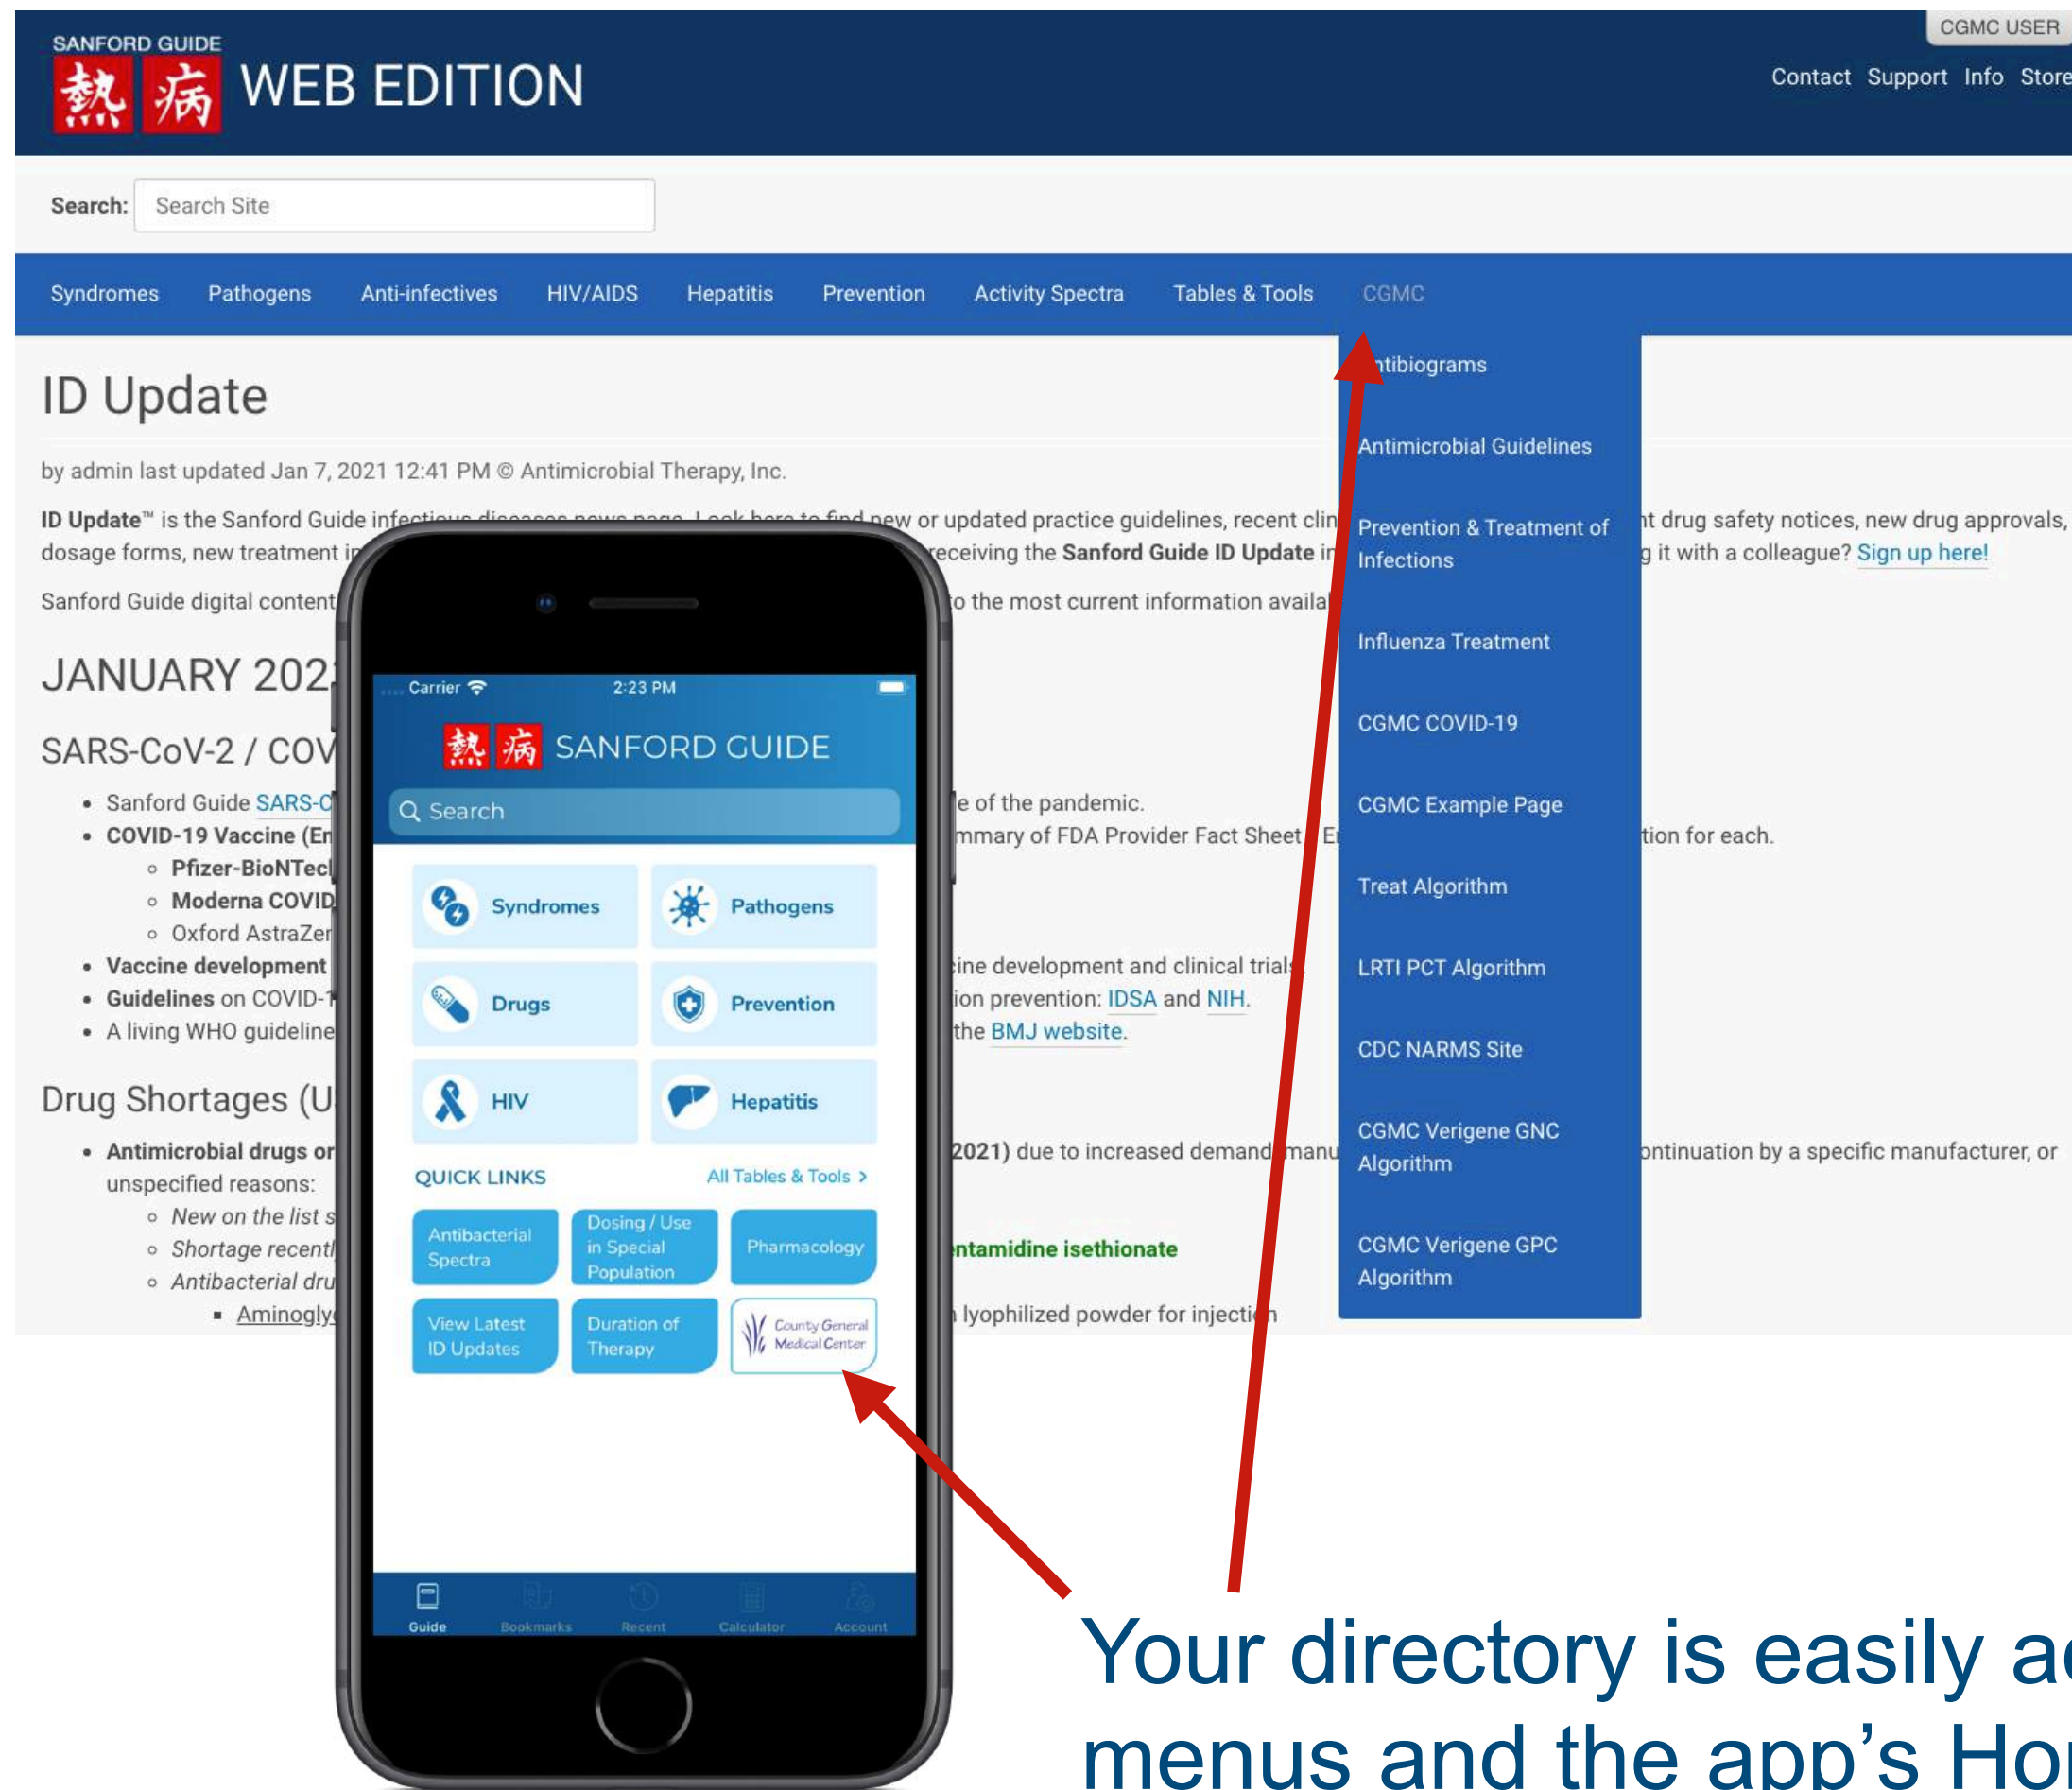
SANFORD GUIDE 熱病 WEB EDITION

CGMC USER

Contact Support Info Store

Search: Search Site

Syndromes Pathogens Anti-infectives HIV/AIDS Hepatitis Prevention Activity Spectra Tables & Tools CGMC

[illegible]tibiograms
Antimicrobial Guidelines
Prevention & Treatment of Infections
Influenza Treatment
CGMC COVID-19
CGMC Example Page
Treat Algorithm
LRTI PCT Algorithm
CDC NARMS Site
CGMC Verigene GNC Algorithm
CGMC Verigene GPC Algorithm

ID Update

by admin last updated Jan 7, 2021 12:41 PM © Antimicrobial Therapy, Inc.

ID Update™ is the Sanford Guide inf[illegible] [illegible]t drug safety notices, new drug approvals, dosage forms, new treatment i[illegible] receiving the Sanford Guide ID Update i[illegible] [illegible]g it with a colleague? Sign up here!

Sanford Guide digital content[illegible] to the most current information availa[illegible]

JANUARY 202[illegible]

SARS-CoV-2 / COV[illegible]

• Sanford Guide SARS-C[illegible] e of the pandemic.
• COVID-19 Vaccine (E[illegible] mmary of FDA Provider Fact Sheet E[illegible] tion for each.
  ○ Pfizer-BioNTec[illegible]
  ○ Moderna COVID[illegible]
  ○ Oxford AstraZe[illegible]
• Vaccine development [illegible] ine development and clinical trials
• Guidelines on COVID-1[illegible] ion prevention: IDSA and NIH.
• A living WHO guideline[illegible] the BMJ website.

Drug Shortages (U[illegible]

• Antimicrobial drugs or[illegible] 2021) due to increased demand, manu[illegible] ontinuation by a specific manufacturer, or unspecified reasons:
  ○ New on the list s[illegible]
  ○ Shortage recent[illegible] ntamidine isethionate
  ○ Antibacterial dru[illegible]
    ▪ Aminogly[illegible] lyophilized powder for injecti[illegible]n

Carrier 2:23 PM
熱病 SANFORD GUIDE
Search
Syndromes
Pathogens
Drugs
Prevention
HIV
Hepatitis
QUICK LINKS
All Tables & Tools >
Antibacterial Spectra
Dosing / Use in Special Population
Pharmacology
View Latest ID Updates
Duration of Therapy
County General Medical Center
Guide Bookmarks Recent Calculator Account

Your directory is easily a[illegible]
menus and the app's Ho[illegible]